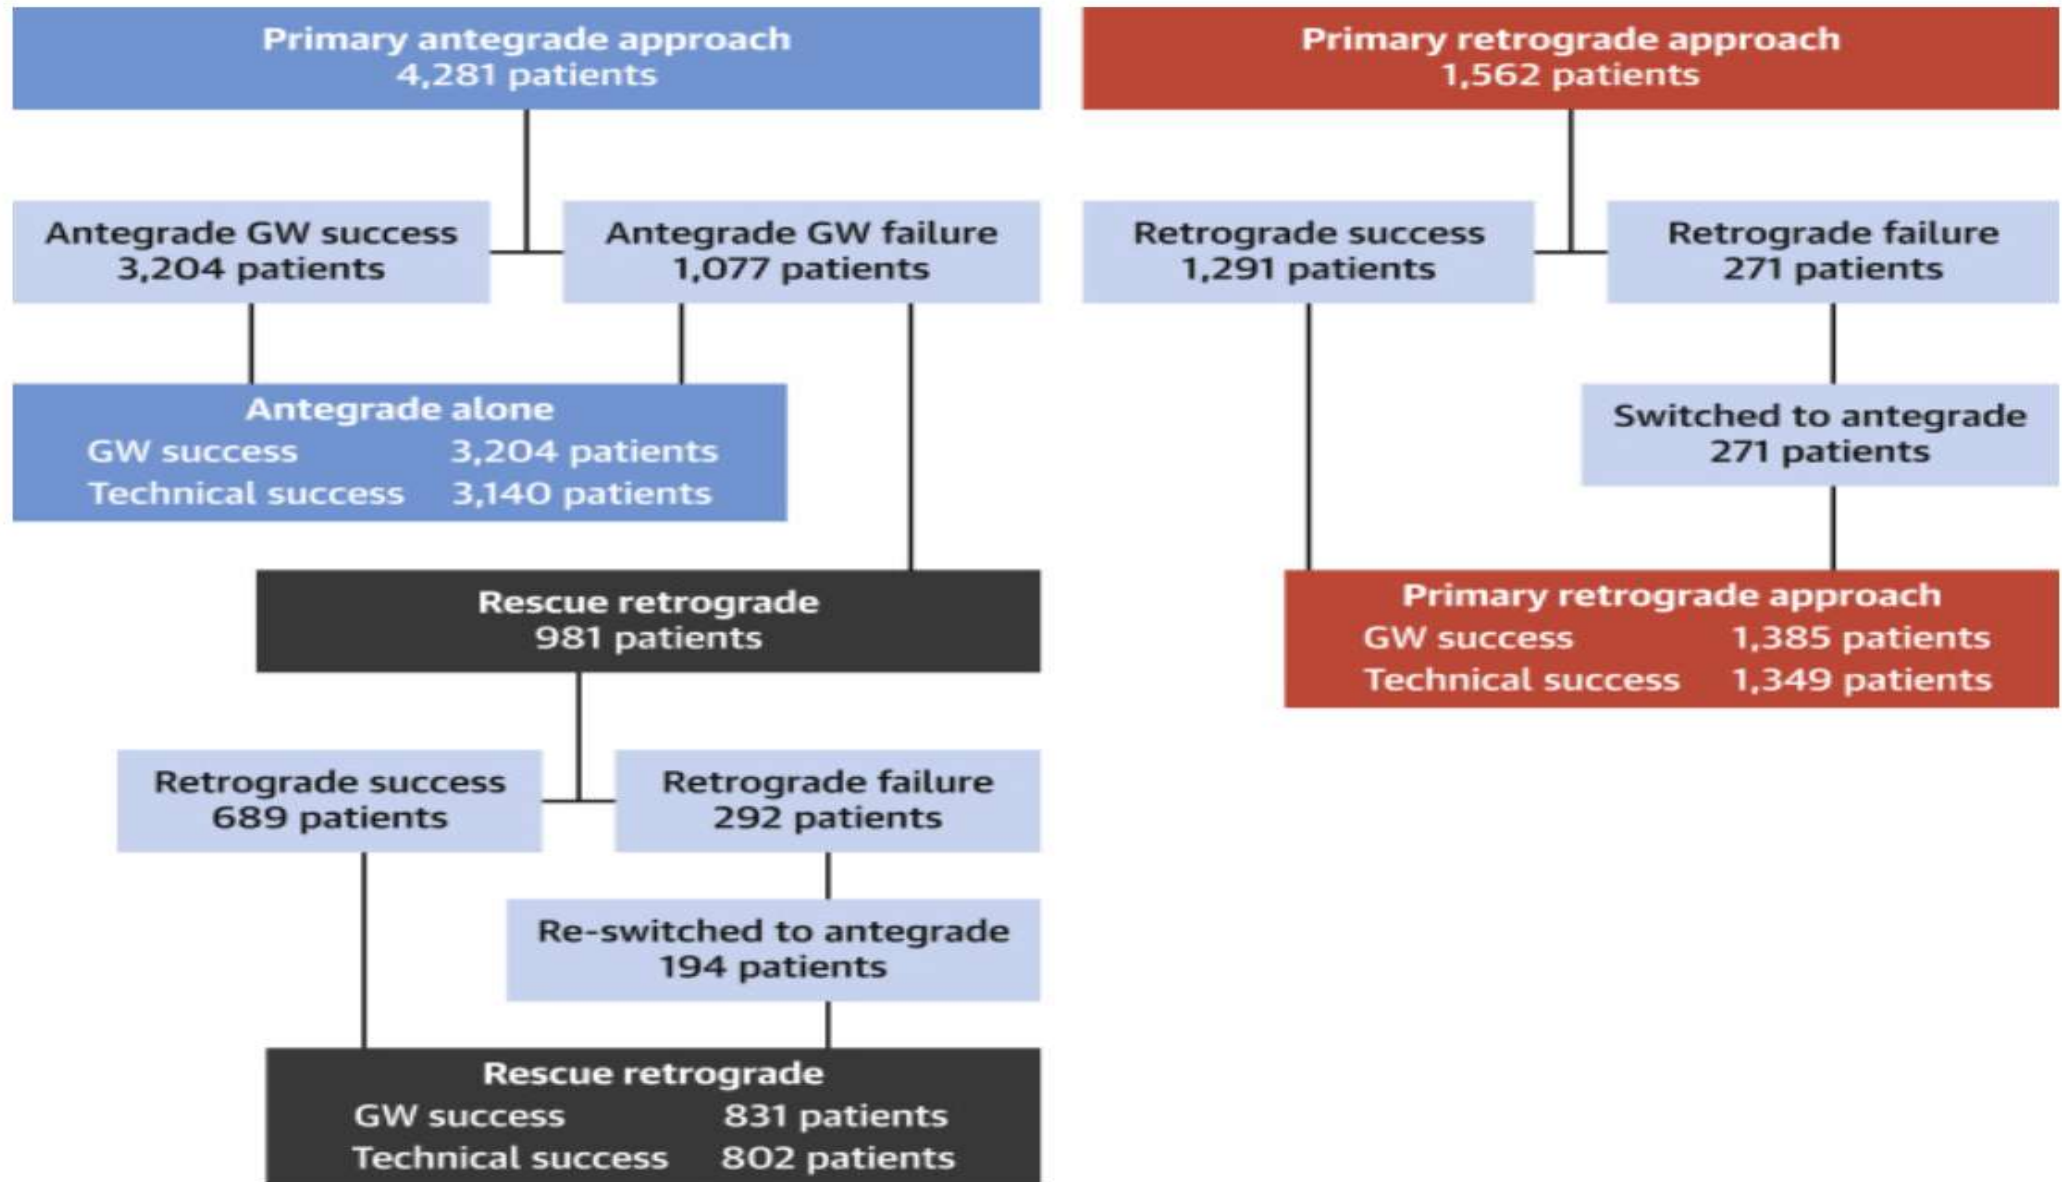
Primary antegrade approach
4,281 patients

Antegrade GW success
3,204 patients

Antegrade GW failure
1,077 patients

Antegrade alone
GW success 3,204 patients
Technical success 3,140 patients

Rescue retrograde
981 patients

Retrograde success
689 patients

Retrograde failure
292 patients

Re-switched to antegrade
194 patients

Rescue retrograde
GW success 831 patients
Technical success 802 patients

Primary retrograde approach
1,562 patients

Retrograde success
1,291 patients

Retrograde failure
271 patients

Switched to antegrade
271 patients

Primary retrograde approach
GW success 1,385 patients
Technical success 1,349 patients